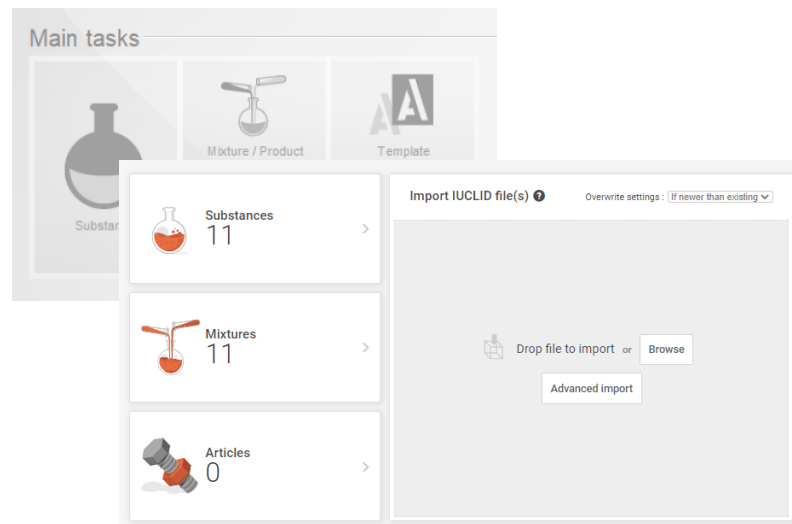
Main tasks

Substan

Mixture / Product

Template

Substances
11

Mixtures
11

Articles
0

Import IUCLID file(s)

Overwrite settings : If newer than existing

Drop file to import or Browse

Advanced import